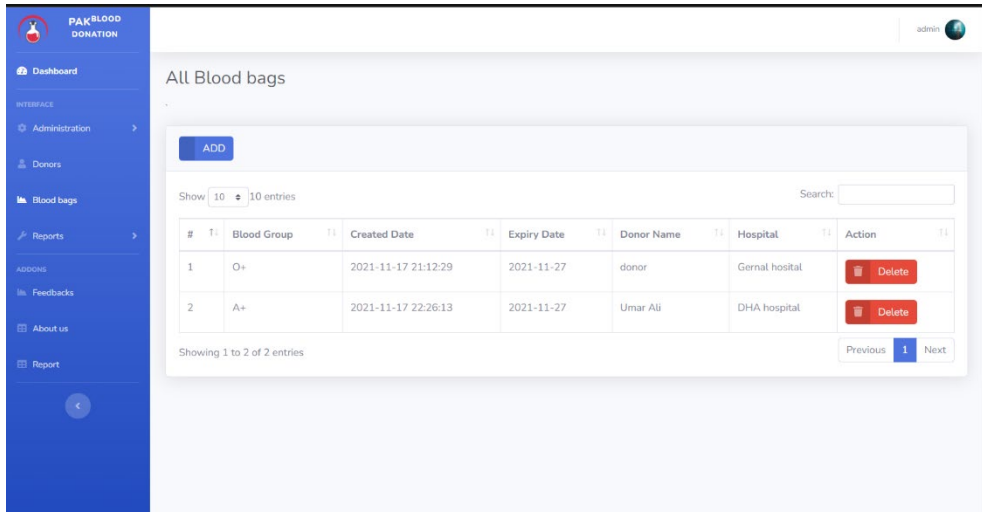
PAKBLOOD DONATION

Dashboard

INTERFACE

Administration

Donors

Blood bags

Reports

ADDONS

Feedbacks

About us

Report

admin

All Blood bags

ADD

Show 10 10 entries

Search:

| # | Blood Group | Created Date | Expiry Date | Donor Name | Hospital | Action |
|---|---|---|---|---|---|---|
| 1 | O+ | 2021-11-17 21:12:29 | 2021-11-27 | donor | Gernal hosital | Delete |
| 2 | A+ | 2021-11-17 22:26:13 | 2021-11-27 | Umar Ali | DHA hospital | Delete |

Showing 1 to 2 of 2 entries

Previous 1 Next